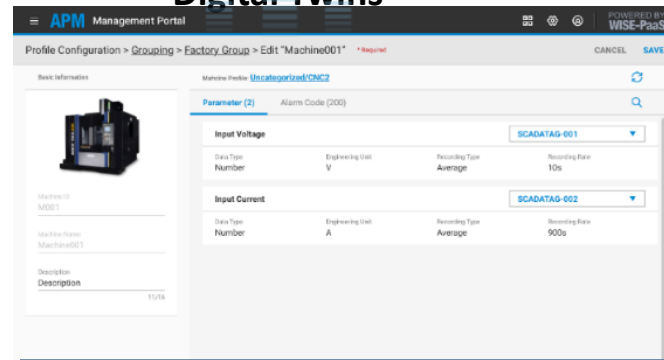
Digital Twins

APM Management Portal

POWERED BY WISE-PaaS

Profile Configuration > Grouping > Factory Group > Edit "Machine001" * Required

CANCEL SAVE

Basic Information

Mahcine Profile Uncategorized/CNC2

Parameter (2) Alarm Code (200)

Input Voltage

SCADATAG-001

| Data Type | Engineering Unit | Recording Type | Recording Rate |
|---|---|---|---|
| Number | V | Average | 10s |

Input Current

SCADATAG-002

| Data Type | Engineering Unit | Recording Type | Recording Rate |
|---|---|---|---|
| Number | A | Average | 900s |

Machine ID
M001

Machine Name
Machine001

Description
Description
11/16